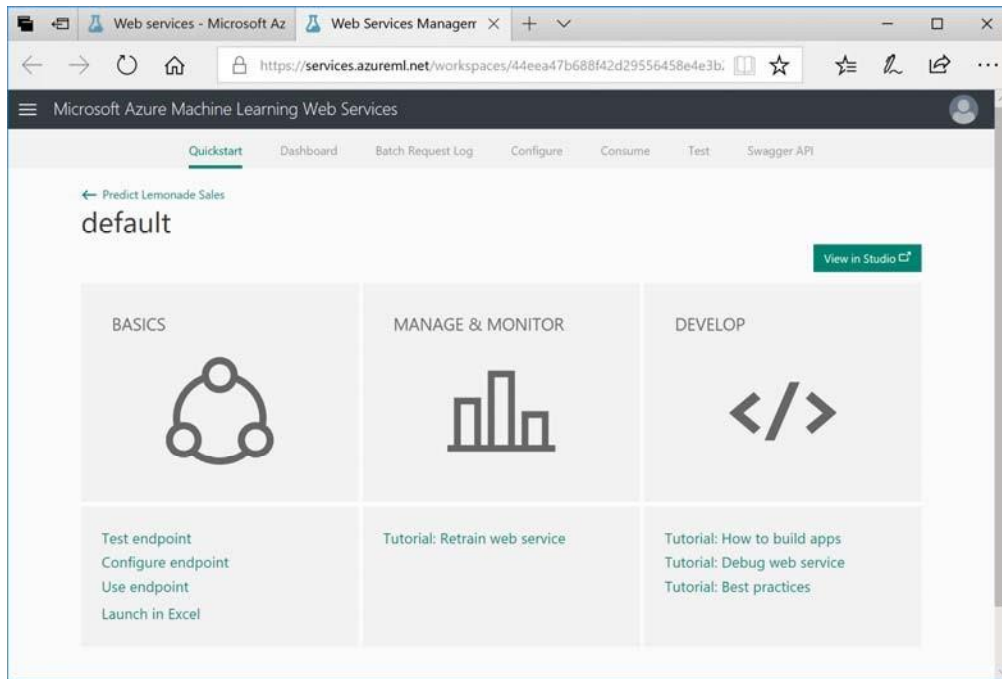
Web services - Microsoft Az
Web Services Managem ×
https://services.azureml.net/workspaces/44eea47b688f42d29556458e4e3b.

Microsoft Azure Machine Learning Web Services

Quickstart Dashboard Batch Request Log Configure Consume Test Swagger API

← Predict Lemonade Sales
default

View in Studio

BASICS

MANAGE & MONITOR

DEVELOP

</>

Test endpoint
Configure endpoint
Use endpoint
Launch in Excel

Tutorial: Retrain web service

Tutorial: How to build apps
Tutorial: Debug web service
Tutorial: Best practices